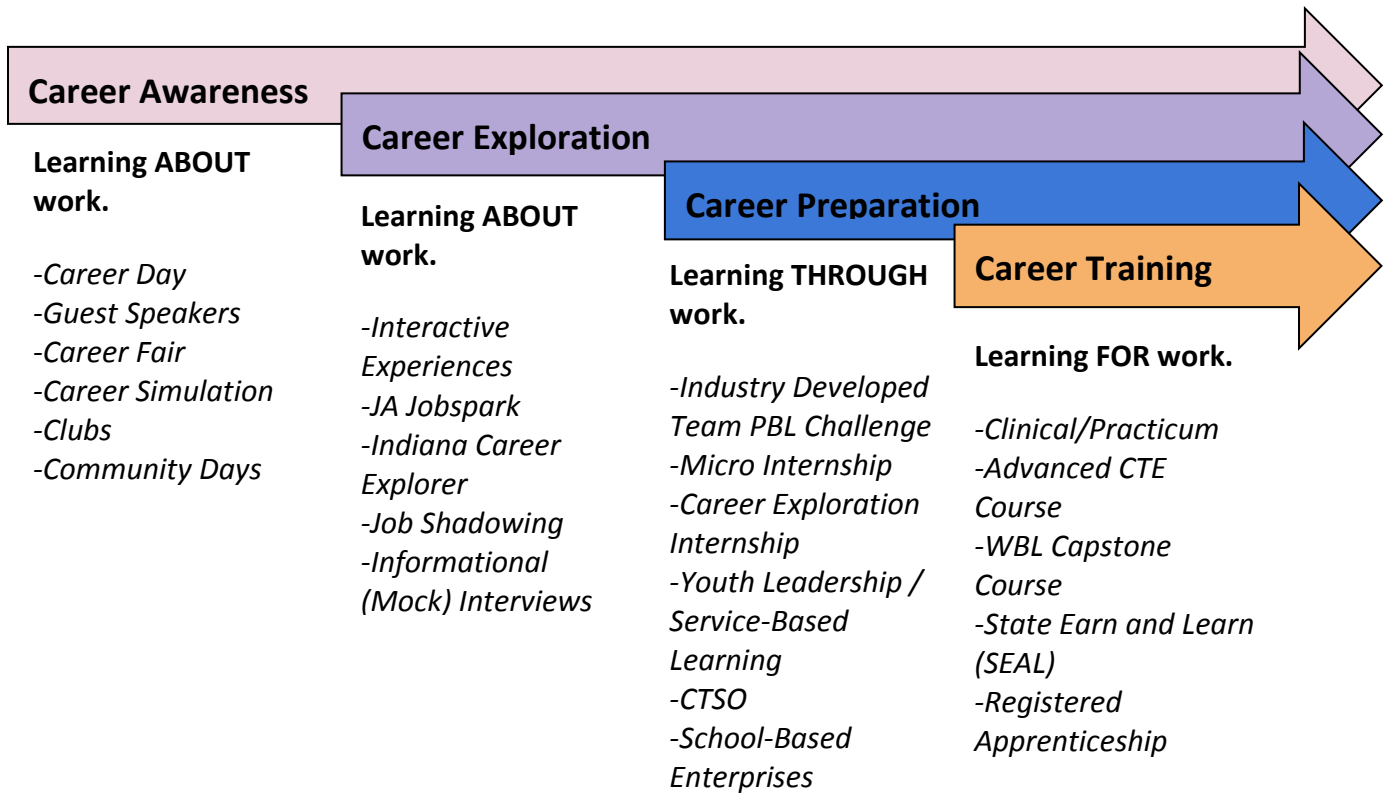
Career Awareness

Learning ABOUT work.

-Career Day
-Guest Speakers
-Career Fair
-Career Simulation
-Clubs
-Community Days

Career Exploration

Learning ABOUT work.

-Interactive Experiences
-JA Jobspark
-Indiana Career Explorer
-Job Shadowing
-Informational (Mock) Interviews

Career Preparation

Learning THROUGH work.

-Industry Developed Team PBL Challenge
-Micro Internship
-Career Exploration Internship
-Youth Leadership / Service-Based Learning
-CTSO
-School-Based Enterprises

Career Training

Learning FOR work.

-Clinical/Practicum
-Advanced CTE Course
-WBL Capstone Course
-State Earn and Learn (SEAL)
-Registered Apprenticeship